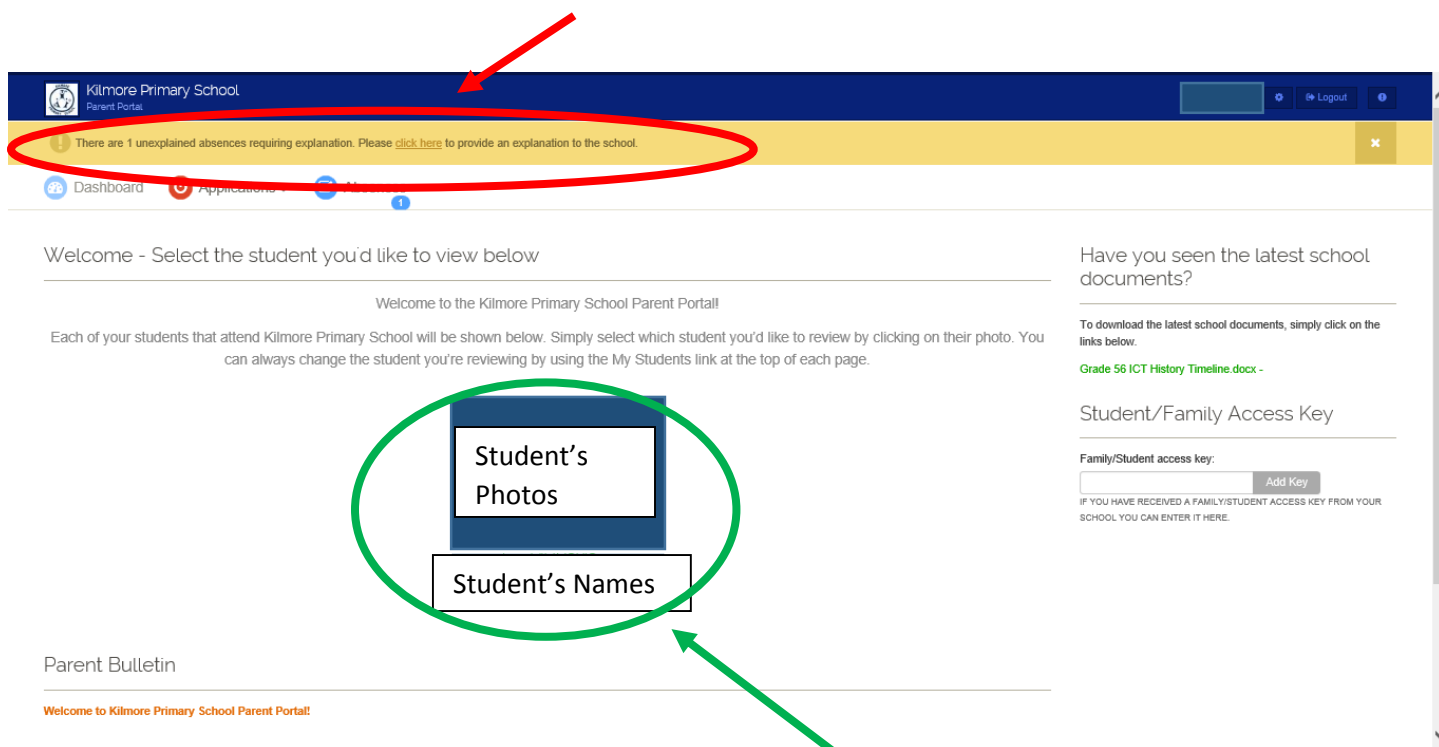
Kilmore Primary School
Parent Portal

Logout

There are 1 unexplained absences requiring explanation. Please click here to provide an explanation to the school.

×

Dashboard Applications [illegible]

1

Welcome - Select the student you'd like to view below

Welcome to the Kilmore Primary School Parent Portal!

Each of your students that attend Kilmore Primary School will be shown below. Simply select which student you'd like to review by clicking on their photo. You can always change the student you're reviewing by using the My Students link at the top of each page.

Student's Photos

Student's Names

Parent Bulletin

Welcome to Kilmore Primary School Parent Portal!

Have you seen the latest school documents?

To download the latest school documents, simply click on the links below.

Grade 56 ICT History Timeline.docx -

Student/Family Access Key

Family/Student access key:

Add Key

IF YOU HAVE RECEIVED A FAMILY/STUDENT ACCESS KEY FROM YOUR SCHOOL YOU CAN ENTER IT HERE.